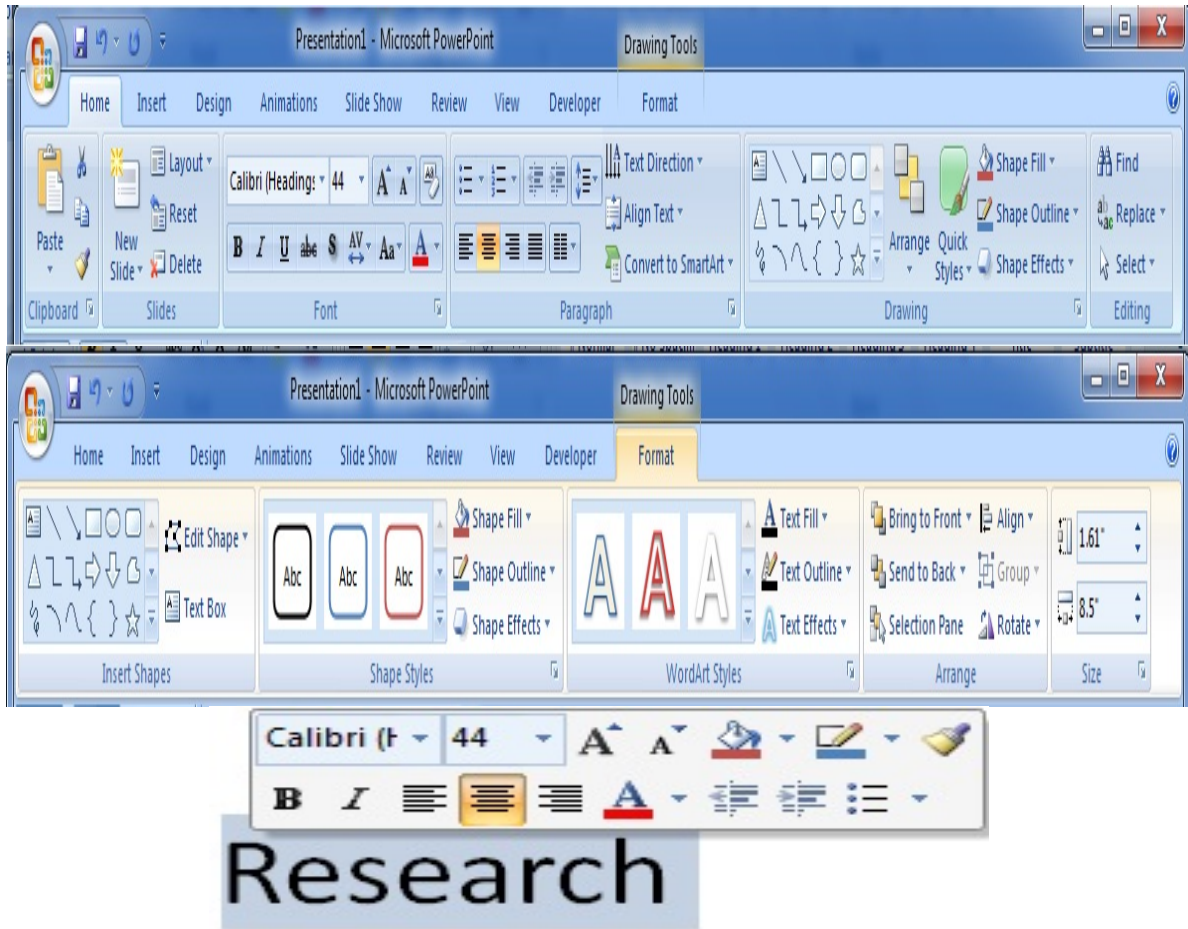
Presentation1 - Microsoft PowerPoint
Drawing Tools
Home Insert Design Animations Slide Show Review View Developer Format

Paste
Layout
Reset
New Slide
Delete
Calibri (Headings 44
B I U abc S AV Aa A
Text Direction
Align Text
Convert to SmartArt
Arrange
Quick Styles
Shape Fill
Shape Outline
Shape Effects
Find
Replace
Select
Clipboard Slides Font Paragraph Drawing Editing

Presentation1 - Microsoft PowerPoint
Drawing Tools
Home Insert Design Animations Slide Show Review View Developer Format

Edit Shape
Text Box
Abc Abc Abc
Shape Fill
Shape Outline
Shape Effects
A A A
Text Fill
Text Outline
Text Effects
Bring to Front
Send to Back
Selection Pane
Align
Group
Rotate
1.61"
8.5"
Insert Shapes Shape Styles WordArt Styles Arrange Size

Calibri (H 44
B I

Research